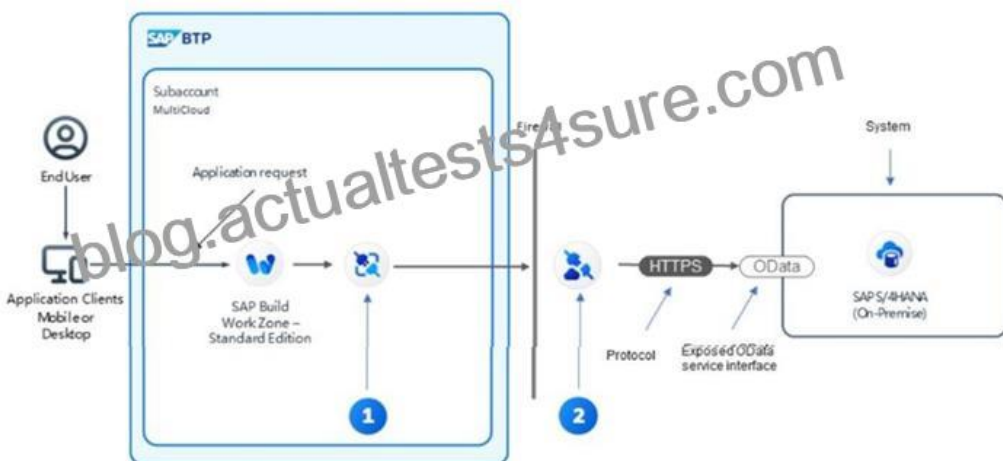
SAP BTP

Subaccount
MultiCloud

blog.actualtests4sure.com

End User

Application request

Application Clients Mobile or Desktop

SAP Build Work Zone – Standard Edition

1

Firewall

2

HTTPS

OData

Protocol

Exposed OData service interface

System

SAP S/4HANA (On-Premise)